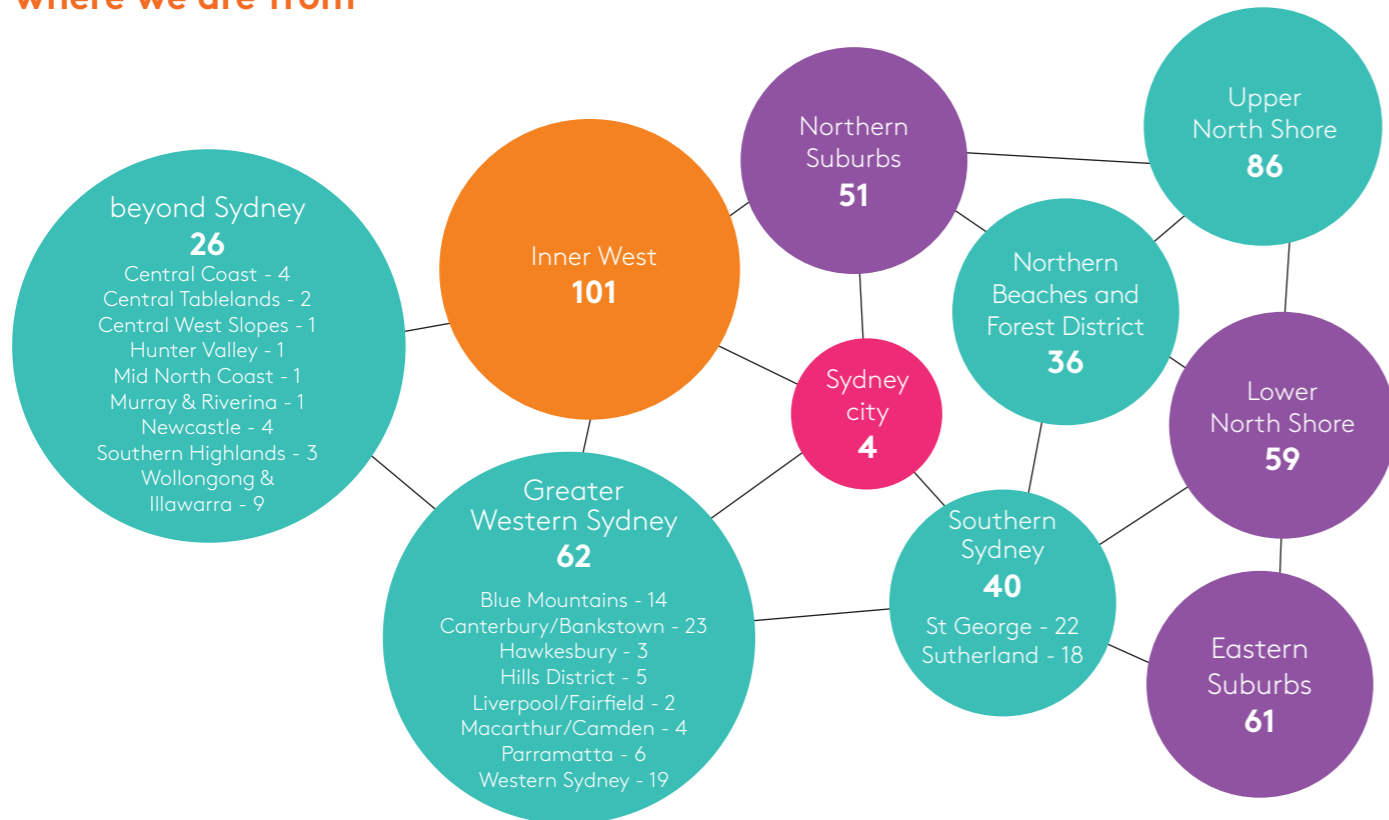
where we are from

beyond Sydney
26
Central Coast - 4
Central Tablelands - 2
Central West Slopes - 1
Hunter Valley - 1
Mid North Coast - 1
Murray & Riverina - 1
Newcastle - 4
Southern Highlands - 3
Wollongong & Illawarra - 9

Inner West
101

Northern Suburbs
51

Upper North Shore
86

Northern Beaches and Forest District
36

Sydney city
4

Lower North Shore
59

Greater Western Sydney
62
Blue Mountains - 14
Canterbury/Bankstown - 23
Hawkesbury - 3
Hills District - 5
Liverpool/Fairfield - 2
Macarthur/Camden - 4
Parramatta - 6
Western Sydney - 19

Southern Sydney
40
St George - 22
Sutherland - 18

Eastern Suburbs
61